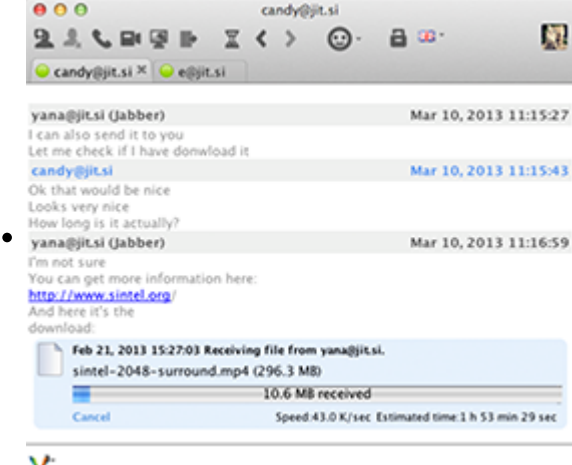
candy@jit.si

candy@jit.si × e@jit.si

yana@jit.si (Jabber) Mar 10, 2013 11:15:27
I can also send it to you
Let me check if I have donwload it

candy@jit.si Mar 10, 2013 11:15:43
Ok that would be nice
Looks very nice
How long is it actually?

yana@jit.si (Jabber) Mar 10, 2013 11:16:59
I'm not sure
You can get more information here:
http://www.sintel.org/
And here it's the
download:

Feb 21, 2013 15:27:03 Receiving file from yana@jit.si.
sintel-2048-surround.mp4 (296.3 MB)
10.6 MB received
Cancel Speed:43.0 K/sec Estimated time:1 h 53 min 29 sec